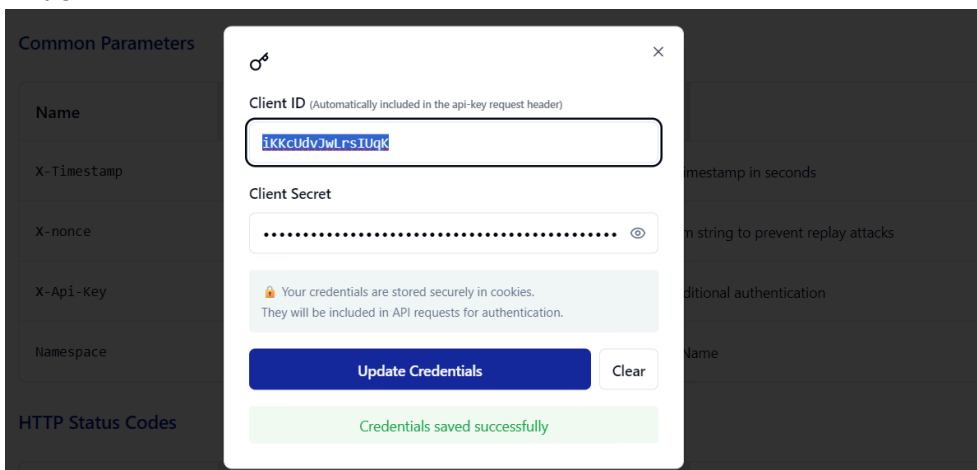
Common Parameters

Name

X-Timestamp

X-nonce

X-Api-Key

Namespace

HTTP Status Codes

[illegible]mestamp in seconds

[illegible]m string to prevent replay attacks

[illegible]ditional authentication

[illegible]Name

×

Client ID (Automatically included in the api-key request header)

iKKcUdvJwLrsIUqK

Client Secret

••••••••••••••••••••••••••••••••••••••••••••

🔒 Your credentials are stored securely in cookies. They will be included in API requests for authentication.

Update Credentials

Clear

Credentials saved successfully